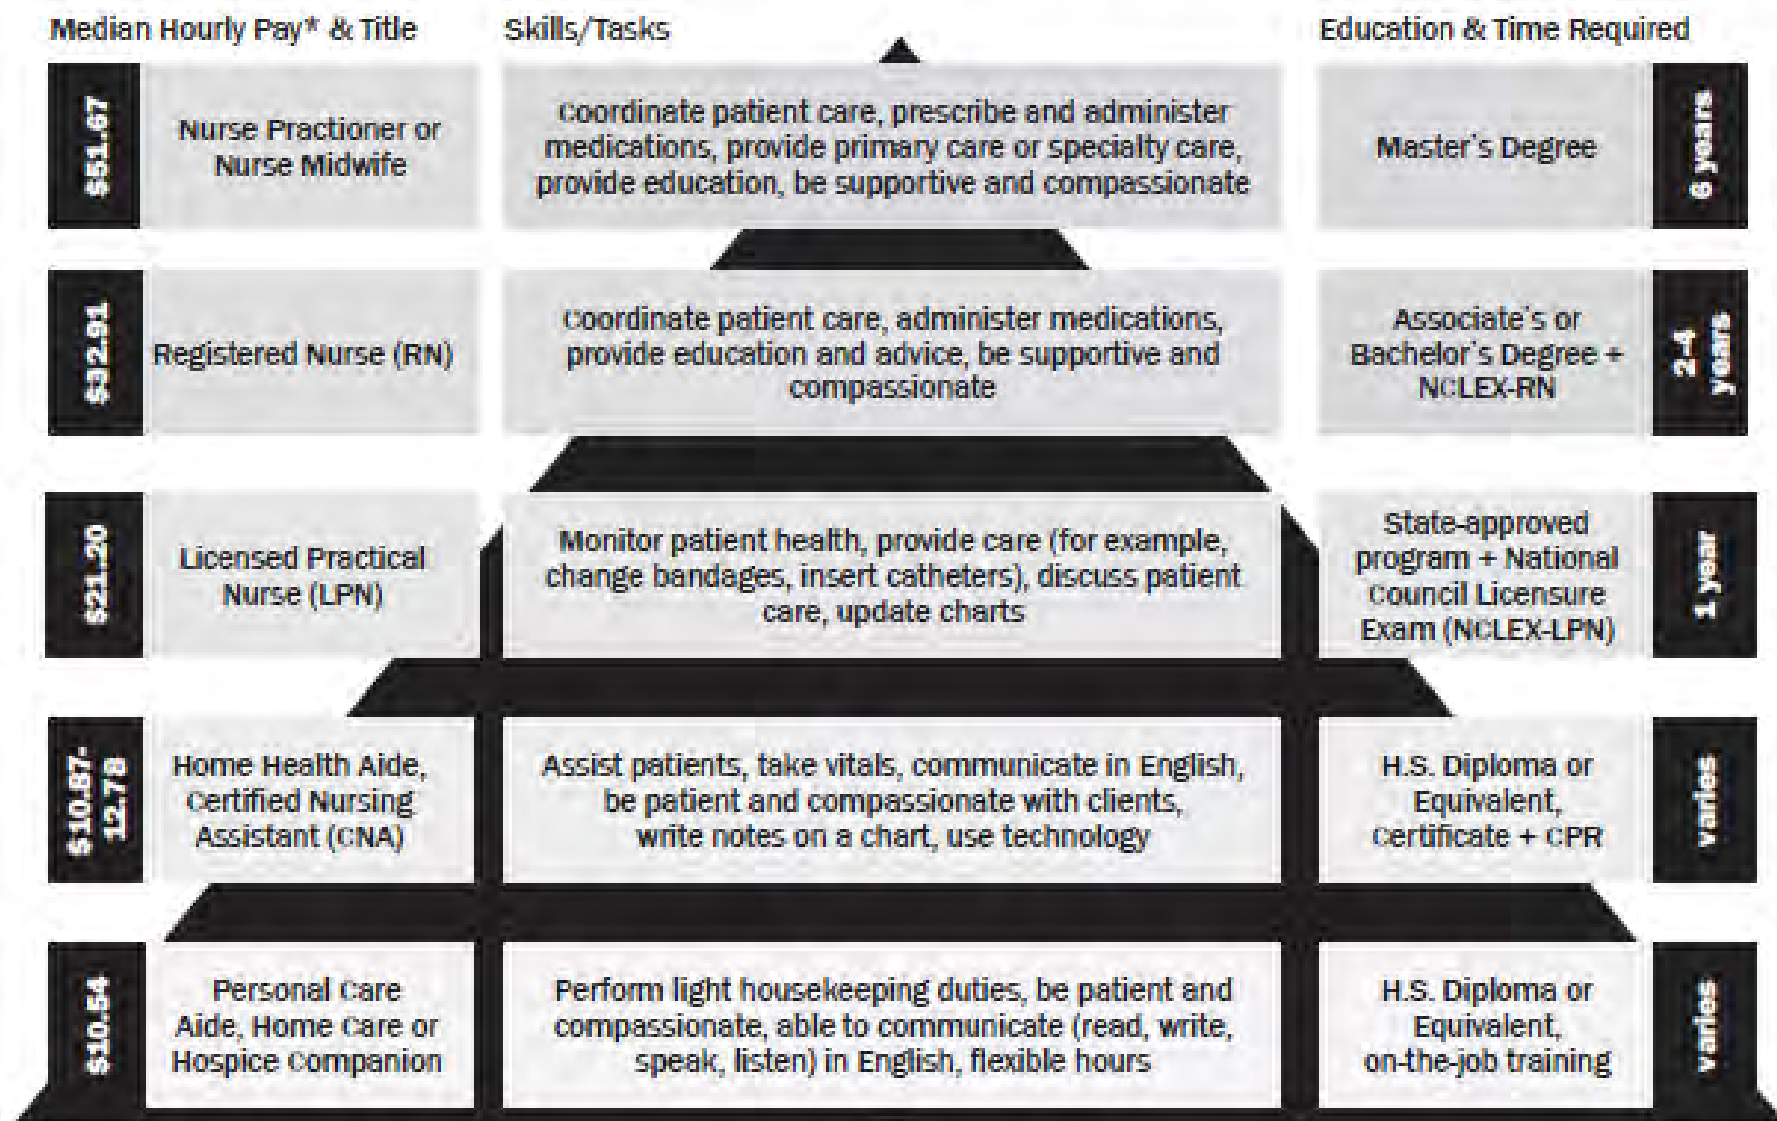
Median Hourly Pay* & Title

Skills/Tasks

Education & Time Required

| | | | | |
|---|---|---|---|---|
| $51.67 | Nurse Practioner or Nurse Midwife | Coordinate patient care, prescribe and administer medications, provide primary care or specialty care, provide education, be supportive and compassionate | Master's Degree | 6 years |
| $32.91 | Registered Nurse (RN) | Coordinate patient care, administer medications, provide education and advice, be supportive and compassionate | Associate's or Bachelor's Degree + NCLEX-RN | 2-4 years |
| $21.20 | Licensed Practical Nurse (LPN) | Monitor patient health, provide care (for example, change bandages, insert catheters), discuss patient care, update charts | State-approved program + National Council Licensure Exam (NCLEX-LPN) | 1 year |
| $10.87-12.78 | Home Health Aide, Certified Nursing Assistant (CNA) | Assist patients, take vitals, communicate in English, be patient and compassionate with clients, write notes on a chart, use technology | H.S. Diploma or Equivalent, Certificate + CPR | varies |
| $10.54 | Personal Care Aide, Home Care or Hospice Companion | Perform light housekeeping duties, be patient and compassionate, able to communicate (read, write, speak, listen) in English, flexible hours | H.S. Diploma or Equivalent, on-the-job training | varies |